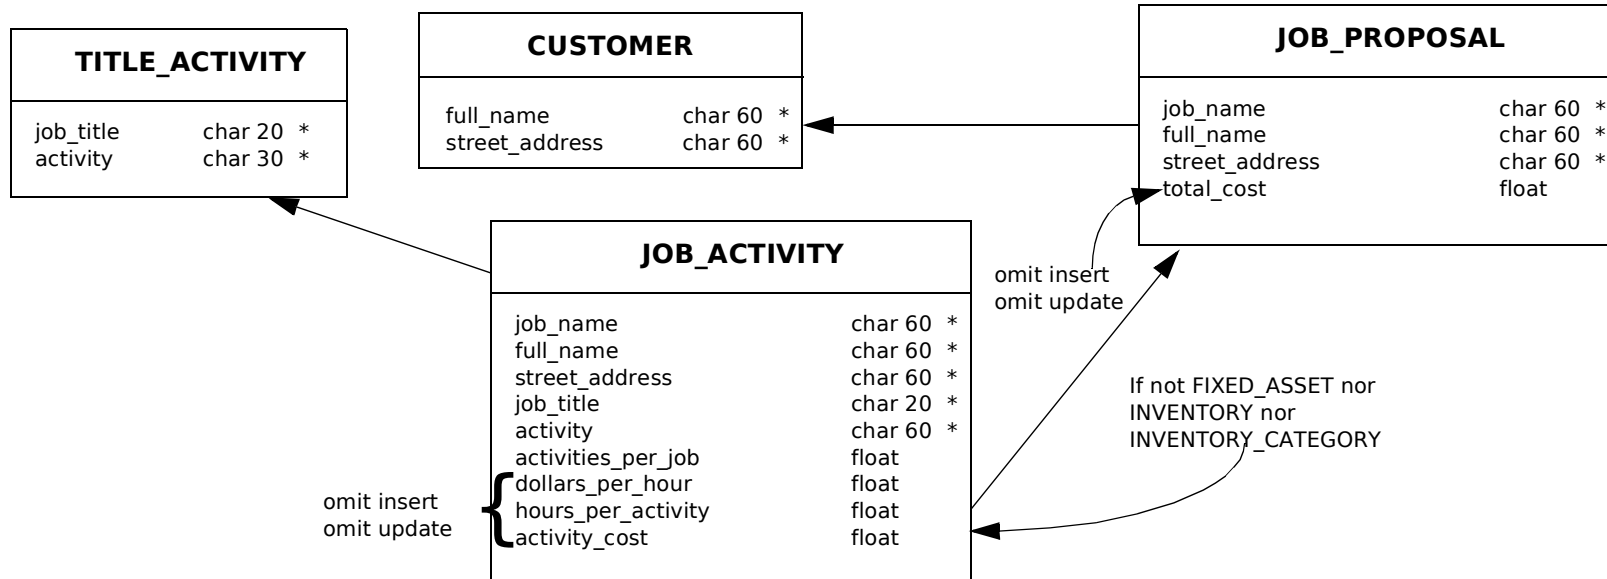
TITLE_ACTIVITY

job_title char 20 *
activity char 30 *

CUSTOMER

full_name char 60 *
street_address char 60 *

JOB_PROPOSAL

job_name char 60 *
full_name char 60 *
street_address char 60 *
total_cost float

JOB_ACTIVITY

job_name char 60 *
full_name char 60 *
street_address char 60 *
job_title char 20 *
activity char 60 *
activities_per_job float
dollars_per_hour float
hours_per_activity float
activity_cost float

omit insert
omit update

omit insert
omit update

If not FIXED_ASSET nor INVENTORY nor INVENTORY_CATEGORY